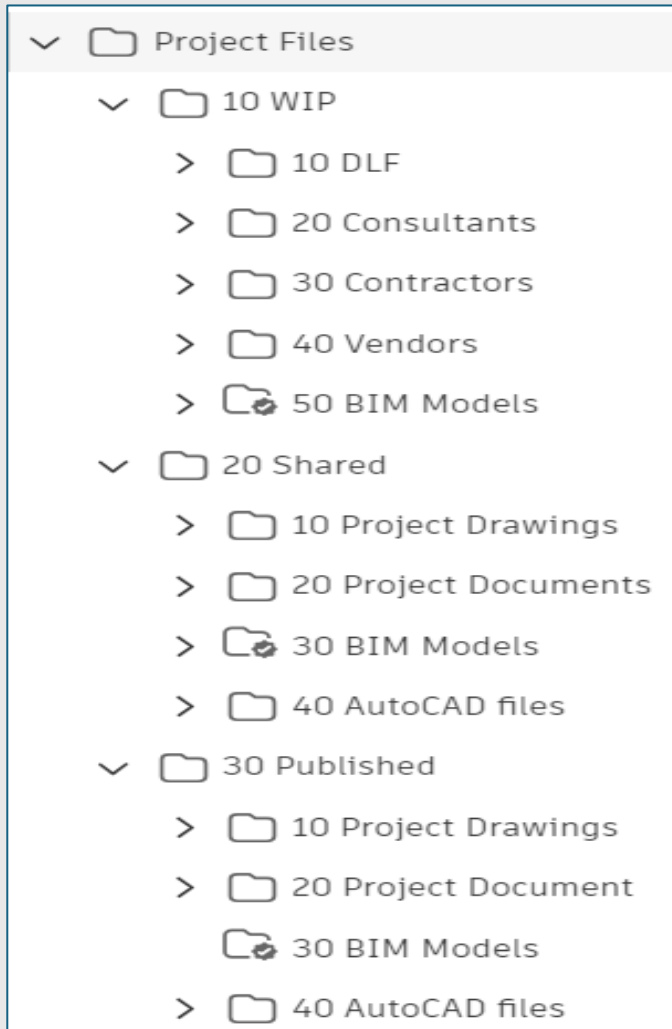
Project Files
10 WIP
10 DLF
20 Consultants
30 Contractors
40 Vendors
50 BIM Models
20 Shared
10 Project Drawings
20 Project Documents
30 BIM Models
40 AutoCAD files
30 Published
10 Project Drawings
20 Project Document
30 BIM Models
40 AutoCAD files